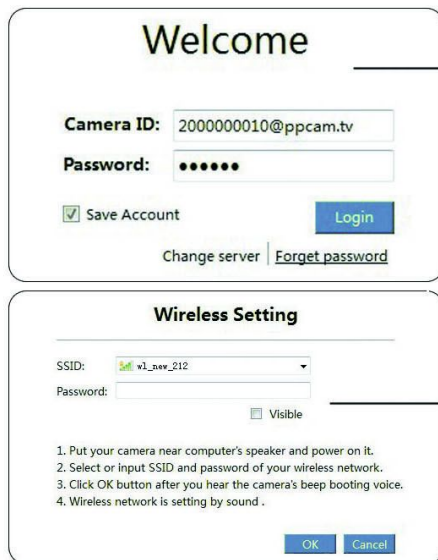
Welcome

Camera ID: 2000000010@ppcam.tv

Password: ••••••

Save Account

Login

Change server | Forget password

Wireless Setting

SSID: wl_new_212

Password:

Visible

1. Put your camera near computer's speaker and power on it.
2. Select or input SSID and password of your wireless network.
3. Click OK button after you hear the camera's beep booting voice.
4. Wireless network is setting by sound .

OK Cancel